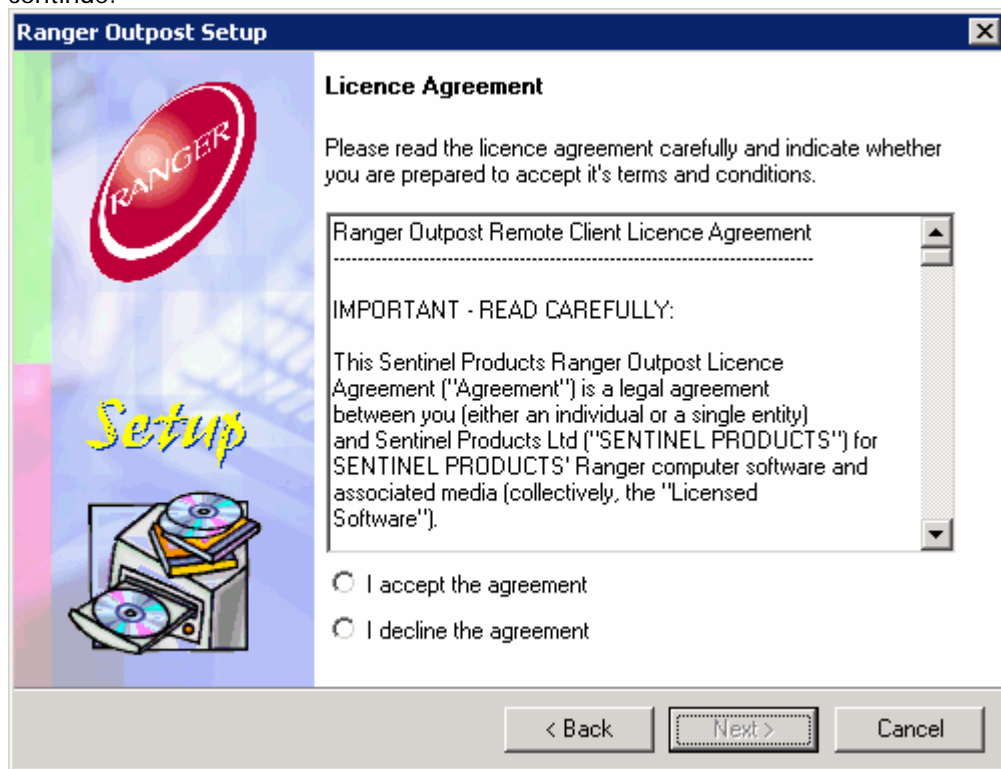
contindo.

Ranger Outpost Setup

RANGER

Setup

Licence Agreement

Please read the licence agreement carefully and indicate whether you are prepared to accept it's terms and conditions.

Ranger Outpost Remote Client Licence Agreement
--------------------------------------------------------------------

IMPORTANT - READ CAREFULLY:

This Sentinel Products Ranger Outpost Licence Agreement ("Agreement") is a legal agreement between you (either an individual or a single entity) and Sentinel Products Ltd ("SENTINEL PRODUCTS") for SENTINEL PRODUCTS' Ranger computer software and associated media (collectively, the "Licensed Software").

I accept the agreement

I decline the agreement

< Back

Next >

Cancel